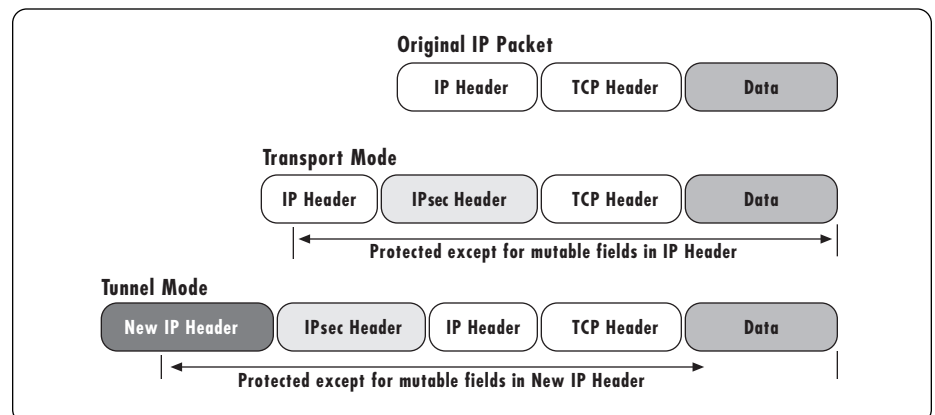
Original IP Packet

| IP Header | TCP Header | Data |
|---|---|---|

Transport Mode

| IP Header | IPsec Header | TCP Header | Data |
|---|---|---|---|

Protected except for mutable fields in IP Header

Tunnel Mode

| New IP Header | IPsec Header | IP Header | TCP Header | Data |
|---|---|---|---|---|

Protected except for mutable fields in New IP Header